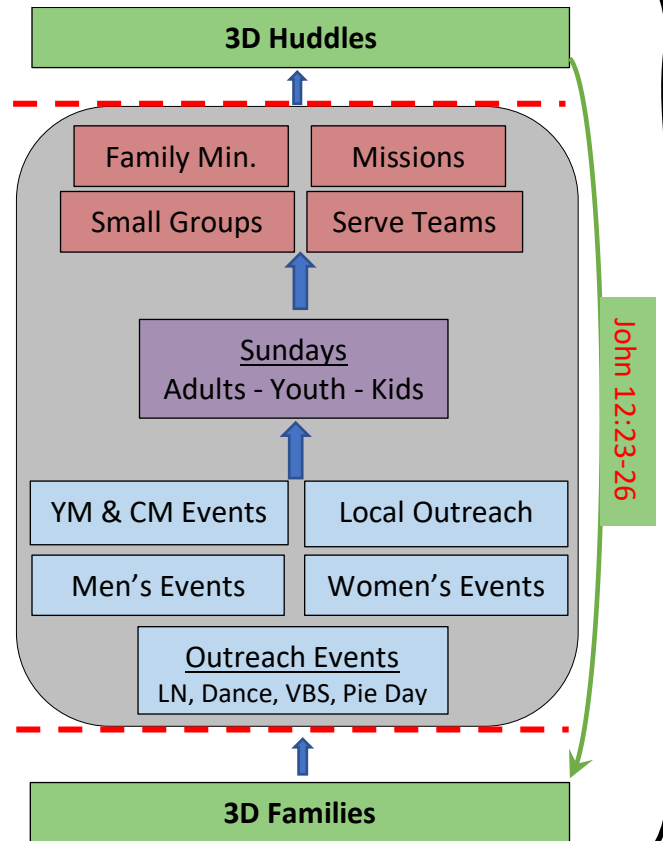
3D Huddles

Family Min.

Missions

Small Groups

Serve Teams

Sundays
Adults - Youth - Kids

YM & CM Events

Local Outreach

Men’s Events

Women’s Events

Outreach Events
LN, Dance, VBS, Pie Day

John 12:23-26

3D Families